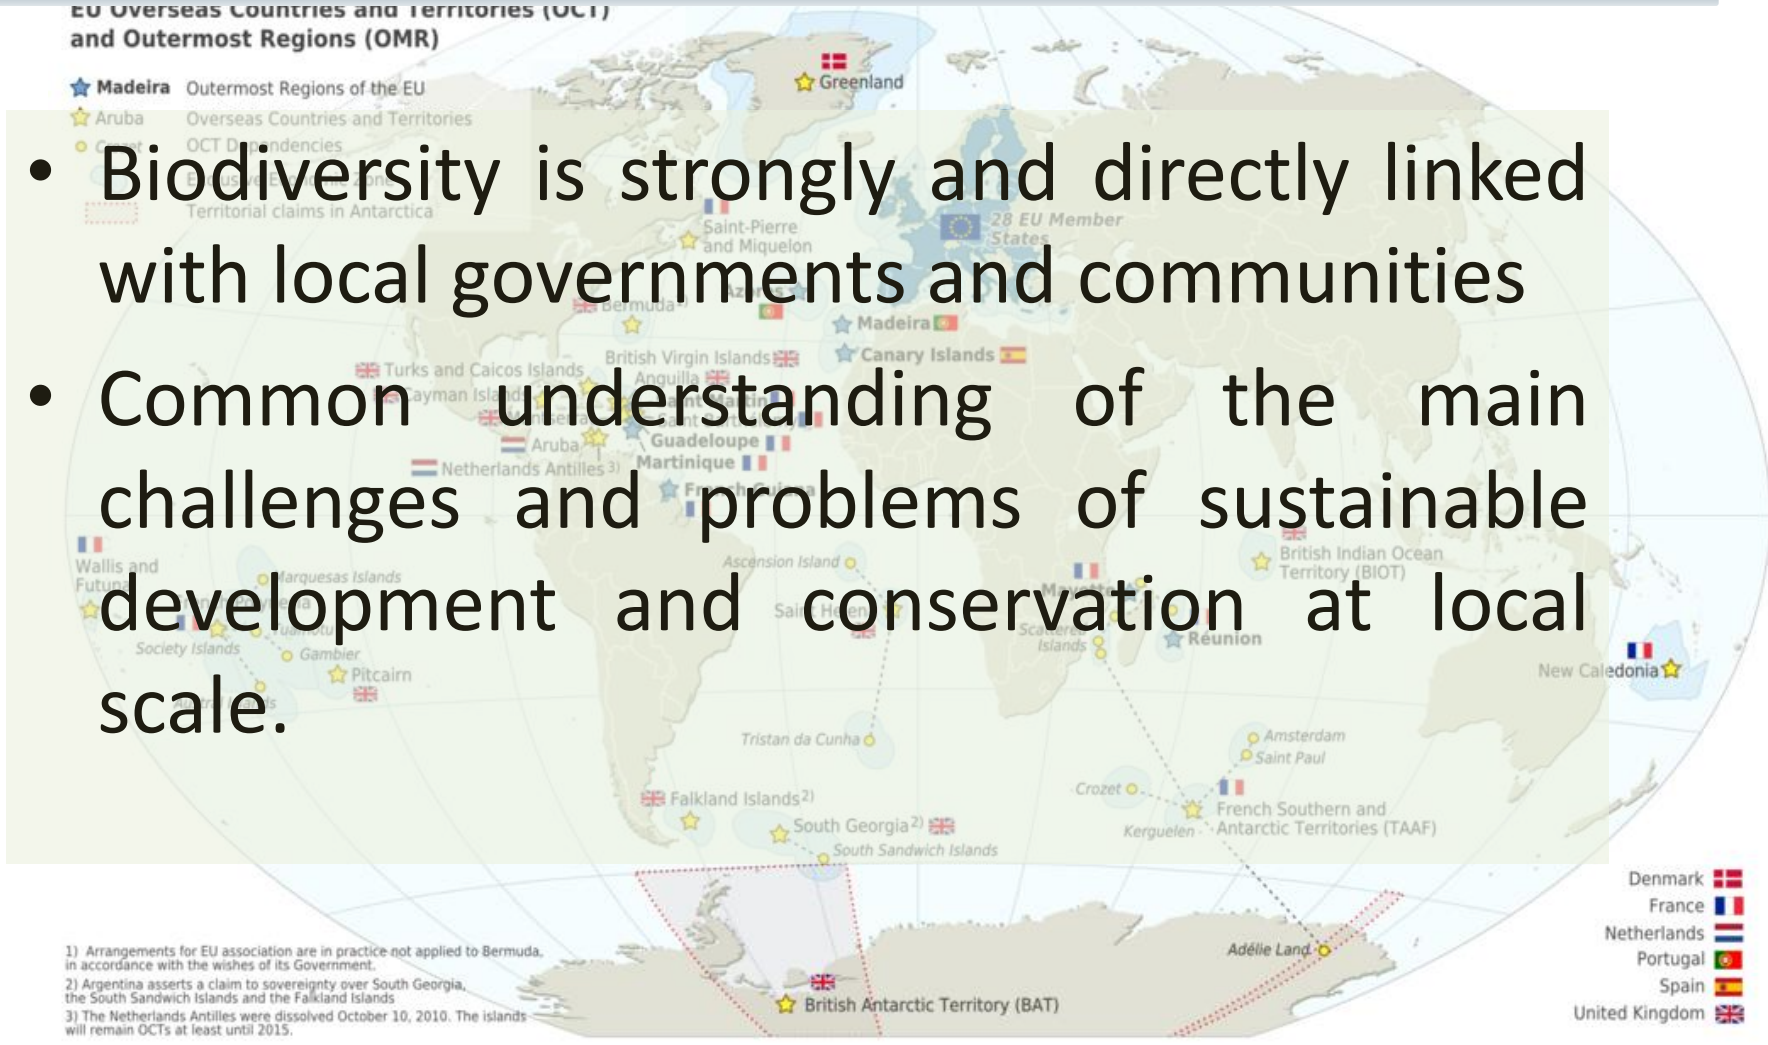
EU Overseas Countries and Territories (OCT) and Outermost Regions (OMR)

Madeira Outermost Regions of the EU
Aruba Overseas Countries and Territories
OCT Dependencies
Territorial claims in Antarctica

Greenland

• Biodiversity is strongly and directly linked with local governments and communities

• Common understanding of the main challenges and problems of sustainable development and conservation at local scale.

Saint-Pierre and Miquelon
28 EU Member States
Bermuda
Madeira
Canary Islands
Turks and Caicos Islands
British Virgin Islands
Anguilla
Aruba
Guadeloupe
Martinique
Netherlands Antilles 3)
Wallis and Futuna
Marquesas Islands
Society Islands
Gambier
Pitcairn
Ascension Island
British Indian Ocean Territory (BIOT)
Réunion
New Caledonia
Tristan da Cunha
Amsterdam
Saint Paul
Crozet
Falkland Islands 2)
South Georgia 2)
South Sandwich Islands
French Southern and Antarctic Territories (TAAF)
Kerguelen
Adélie Land
British Antarctic Territory (BAT)

1) Arrangements for EU association are in practice not applied to Bermuda, in accordance with the wishes of its Government.
2) Argentina asserts a claim to sovereignty over South Georgia, the South Sandwich Islands and the Falkland Islands
3) The Netherlands Antilles were dissolved October 10, 2010. The islands will remain OCTs at least until 2015.

Denmark
France
Netherlands
Portugal
Spain
United Kingdom